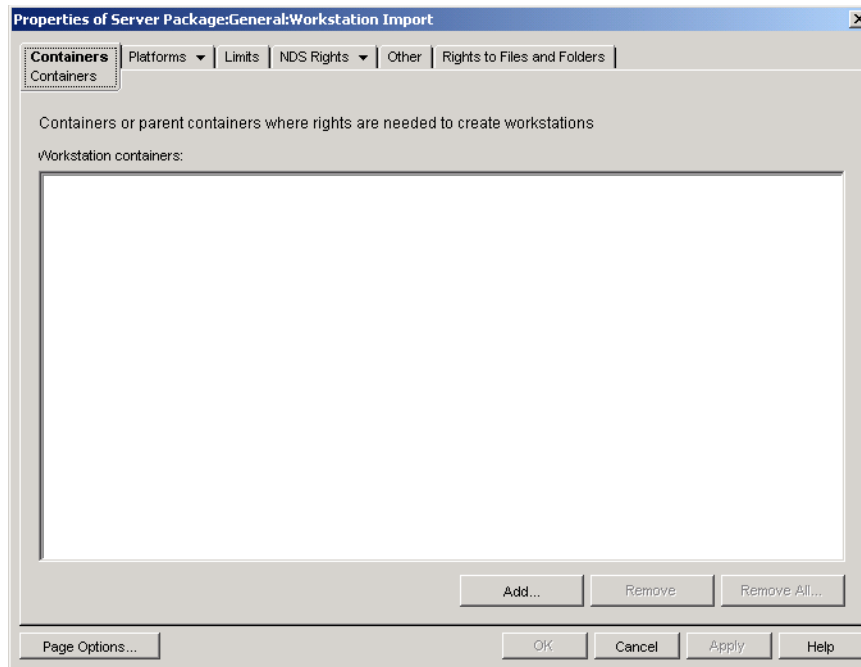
Properties of Server Package:General:Workstation Import

Containers
Containers
Platforms ▾
Limits
NDS Rights ▾
Other
Rights to Files and Folders

Containers or parent containers where rights are needed to create workstations

Workstation containers:

Add...
Remove
Remove All...

Page Options...
OK
Cancel
Apply
Help